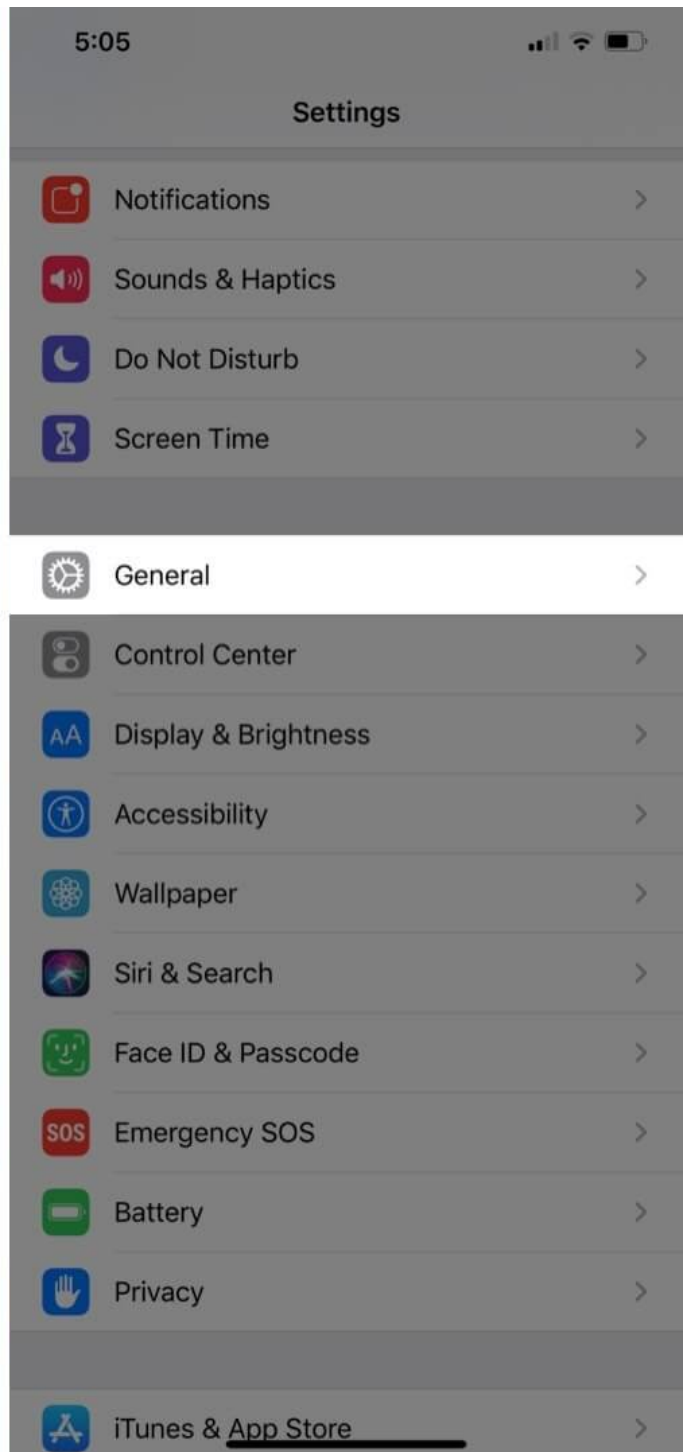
5:05

Settings

Notifications

Sounds & Haptics

Do Not Disturb

Screen Time

General

Control Center

AA Display & Brightness

Accessibility

Wallpaper

Siri & Search

Face ID & Passcode

SOS Emergency SOS

Battery

Privacy

iTunes & App Store